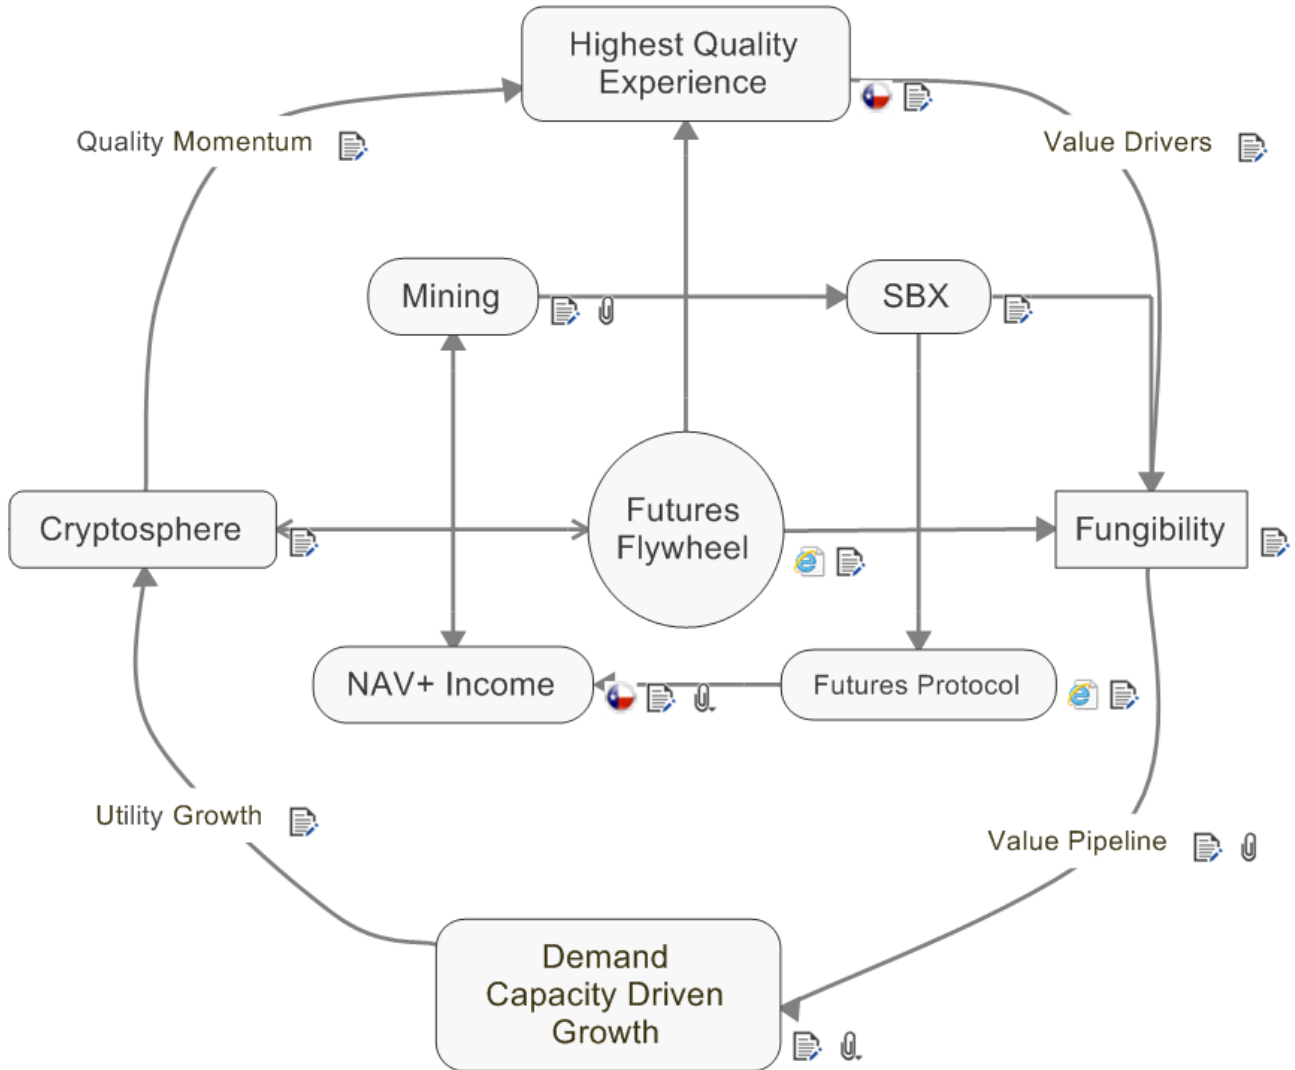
Highest Quality Experience

Quality Momentum

Value Drivers

Mining

SBX

Cryptosphere

Futures Flywheel

Fungibility

NAV+ Income

Futures Protocol

Utility Growth

Value Pipeline

Demand Capacity Driven Growth